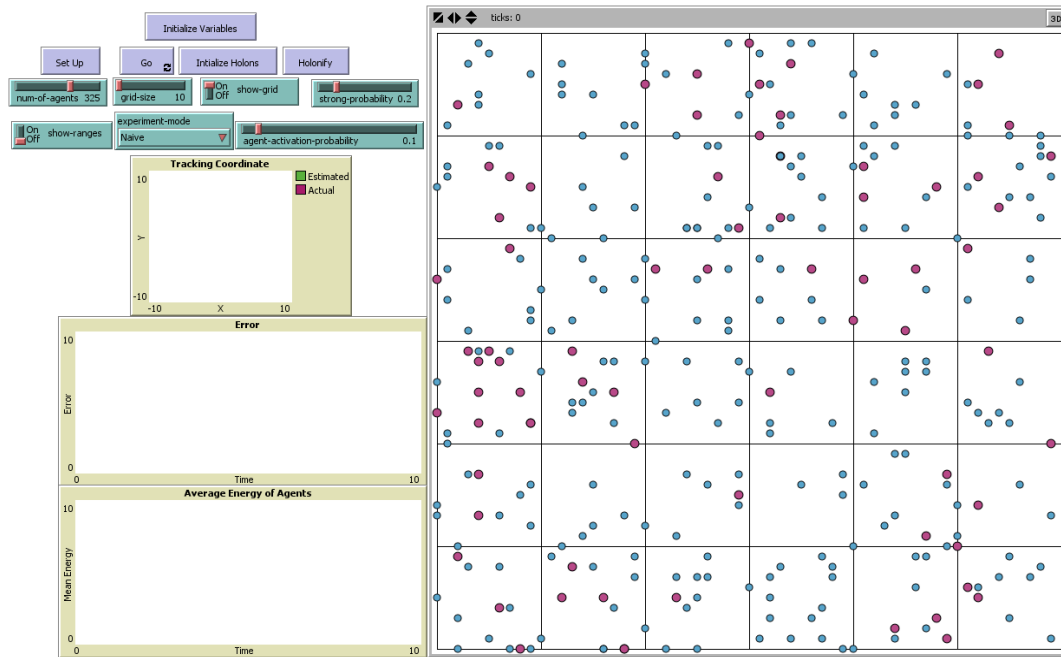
Initialize Variables

Set Up

Go

Intialize Holons

Holonify

num-of-agents 325

grid-size 10

On
Off
show-grid

strong-probability 0.2

On
Off
show-ranges

experiment-mode
Naive

agent-activation-probability 0.1

Tracking Coordinate

Estimated
Actual

10
Y
-10
-10 X 10

Error
10
Error
0
0 Time 10

Average Energy of Agents
10
Mean Energy
0
0 Time 10

ticks: 0

3D